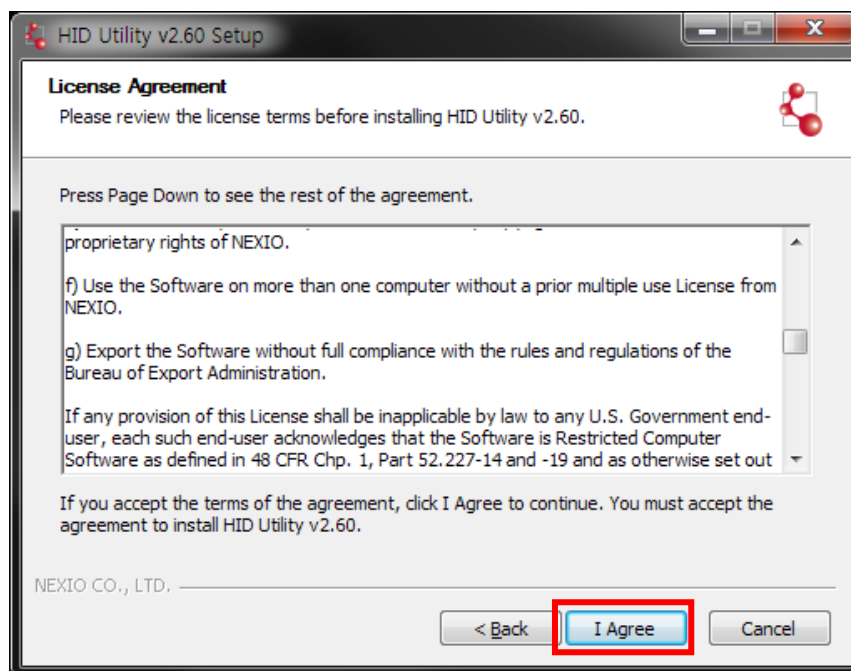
HID Utility v2.60 Setup

License Agreement
Please review the license terms before installing HID Utility v2.60.

Press Page Down to see the rest of the agreement.

proprietary rights of NEXIO.

f) Use the Software on more than one computer without a prior multiple use License from NEXIO.

g) Export the Software without full compliance with the rules and regulations of the Bureau of Export Administration.

If any provision of this License shall be inapplicable by law to any U.S. Government end-user, each such end-user acknowledges that the Software is Restricted Computer Software as defined in 48 CFR Chp. 1, Part 52.227-14 and -19 and as otherwise set out

If you accept the terms of the agreement, click I Agree to continue. You must accept the agreement to install HID Utility v2.60.

NEXIO CO., LTD.

< Back
I Agree
Cancel